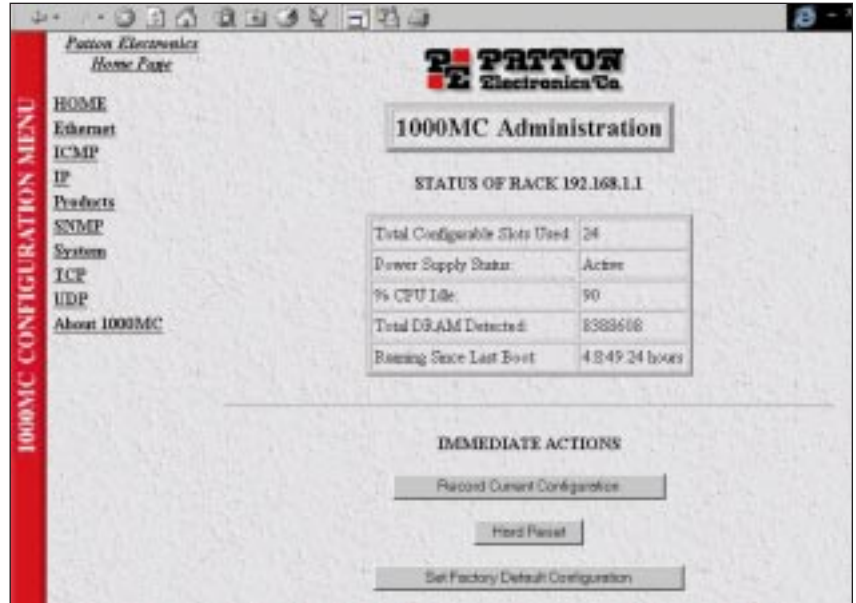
1000MC CONFIGURATION MENU

Patton Electronics Home Page

HOME
Ethernet
ICMP
IP
Products
SNMP
System
TCP
UDP
About 1000MC

PE PATTON Electronics Co.

1000MC Administration

STATUS OF RACK 192.168.1.1

| Total Configurable Slots Used: | 24 |
|---|---|
| Power Supply Status: | Active |
| % CPU Idle: | 90 |
| Total DRAM Detected: | 8388608 |
| Running Since Last Boot: | 4:8:49.24 hours |

IMMEDIATE ACTIONS

Record Current Configuration

Hard Reset

Set Factory Default Configuration